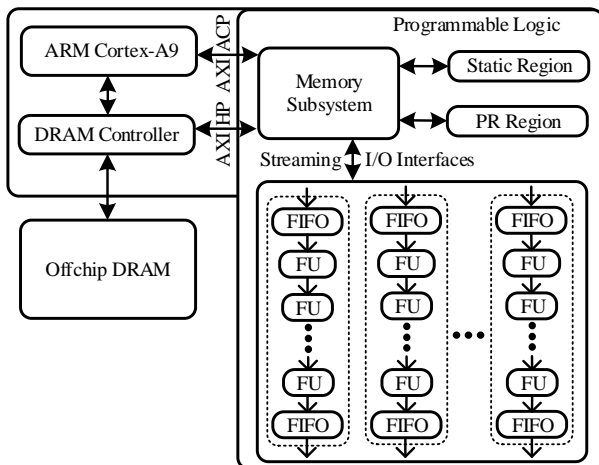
Programmable Logic

ARM Cortex-A9

AXI ACP

AXI HP

DRAM Controller

Memory Subsystem

Static Region

PR Region

Streaming I/O Interfaces

Offchip DRAM

FIFO
FU
FU
FU
FIFO

FIFO
FU
FU
FU
FIFO

FIFO
FU
FU
FU
FIFO